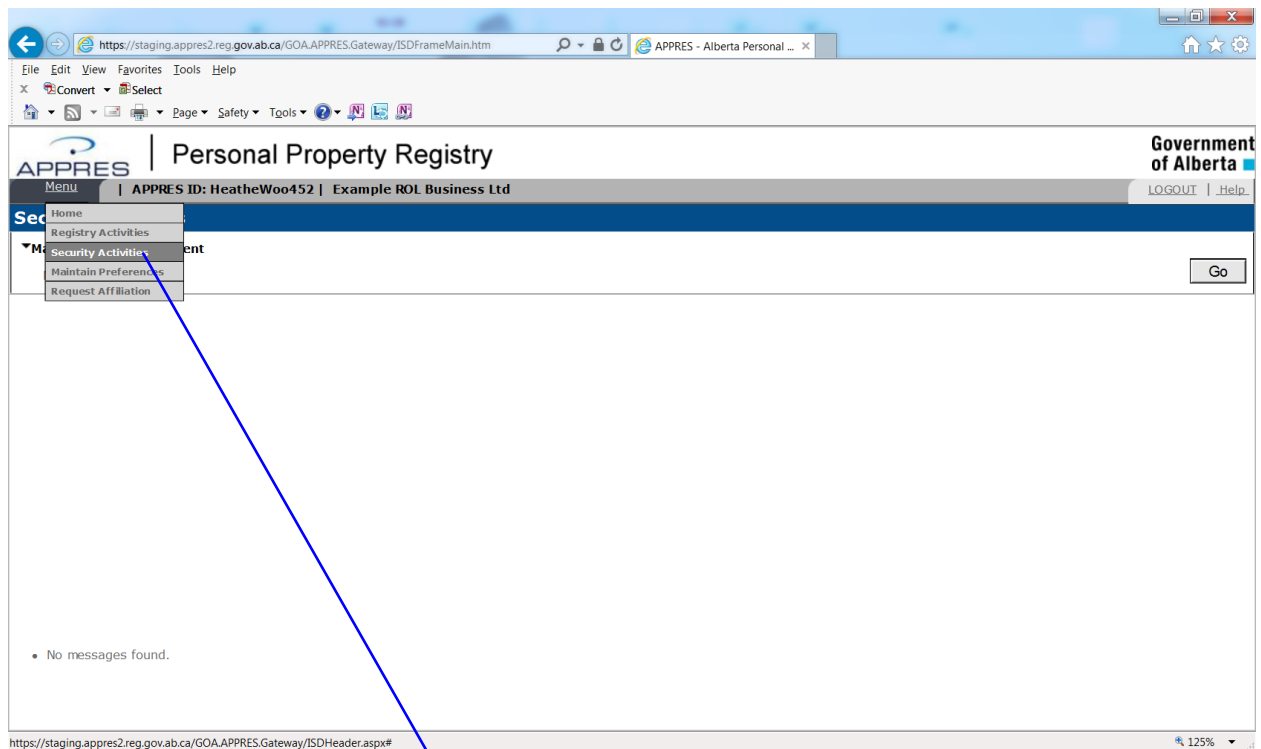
https://staging.appres2.reg.gov.ab.ca/GOA.APPRES.Gateway/ISDFrameMain.htm

APPRES - Alberta Personal ... ×

File Edit View Favorites Tools Help

× Convert ▾ Select

Page ▾ Safety ▾ Tools ▾

APPRES | Personal Property Registry

Government of Alberta

Menu | APPRES ID: HeatheWoo452 | Example ROL Business Ltd

LOGOUT | Help

Sec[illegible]

Home
Registry Activities
Security Activities
Maintain Preferences
Request Affiliation

▾Ma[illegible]ent

Go

• No messages found.

https://staging.appres2.reg.gov.ab.ca/GOA.APPRES.Gateway/ISDHeader.aspx#

125% ▾